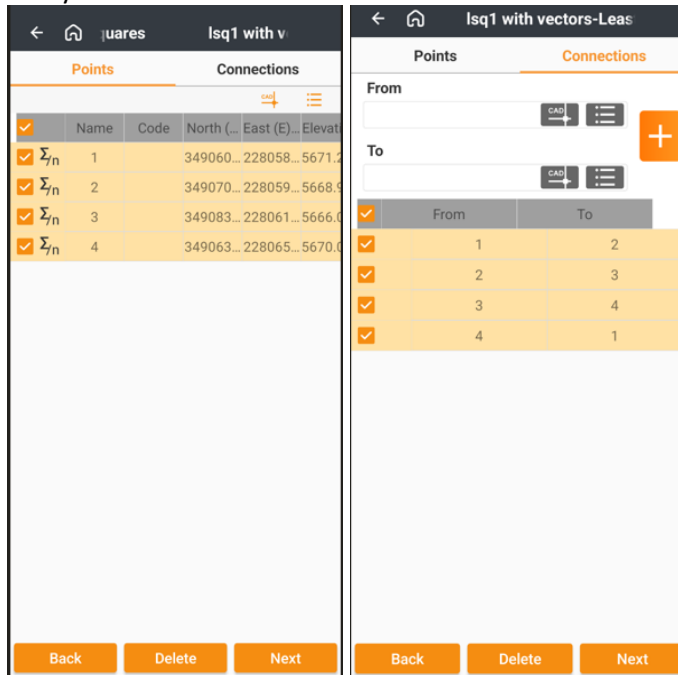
uares Isq1 with v

Points Connections

CAD

| | | Name | Code | North (... | East (E)... | Elevat |
|---|---|---|---|---|---|---|
| | $\Sigma/n$ | 1 | | 349060... | 228058... | 5671.2 |
| | $\Sigma/n$ | 2 | | 349070... | 228059... | 5668.9 |
| | $\Sigma/n$ | 3 | | 349083... | 228061... | 5666.0 |
| | $\Sigma/n$ | 4 | | 349063... | 228065... | 5670.0 |

Back Delete Next

Isq1 with vectors-Leas

Points Connections

From

CAD

To

CAD

+

| | From | To |
|---|---|---|
| | 1 | 2 |
| | 2 | 3 |
| | 3 | 4 |
| | 4 | 1 |

Back Delete Next